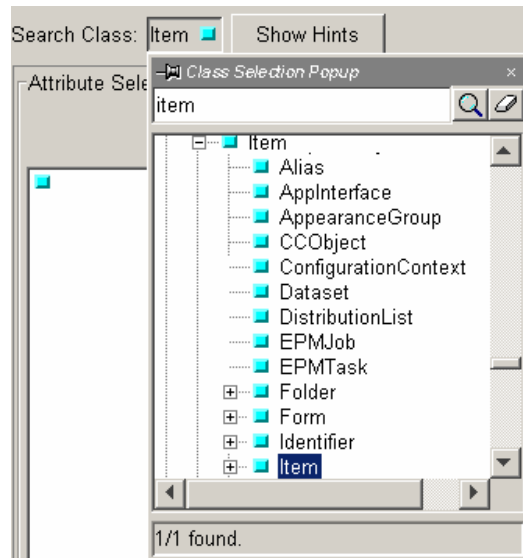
Search Class: Item

Show Hints

Attribute Sele

Class Selection Popup

×

item

Item
Alias
AppInterface
AppearanceGroup
CCObject
ConfigurationContext
Dataset
DistributionList
EPMJob
EPMTask
Folder
Form
Identifier
Item

1/1 found.